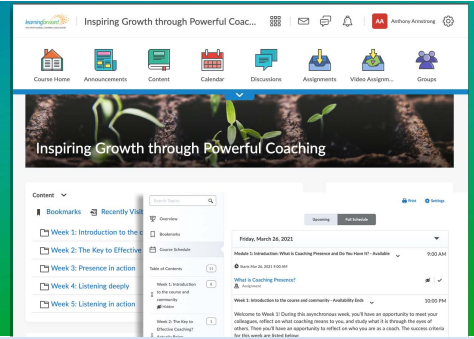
learningforward

Inspiring Growth through Powerful Coac...

AA Anthony Armstrong

Course Home
Announcements
Content
Calendar
Discussions
Assignments
Video Assignm...
Groups

Inspiring Growth through Powerful Coaching

Content

Bookmarks
Recently Visi

Week 1: Introduction to the
Week 2: The Key to Effective
Week 3: Presence in action
Week 4: Listening deeply
Week 5: Listening in action

Search Topics

Overview
Bookmarks
Course Schedule

Table of Contents 11

Week 1: Introduction to the course and community 8
Hidden

Week 2: The Key to Effective Coaching? 3

Print
Settings

Upcoming
Full Schedule

Friday, March 26, 2021

Module 1: Introduction: What is Coaching Presence and Do You Have It? - Available 9:00 AM

Starts Mar 26, 2021 9:00 AM

What is Coaching Presence?
Assignment

Week 1: Introduction to the course and community - Availability Ends 10:50 PM

Welcome to Week 1! During this asynchronous week, you'll have an opportunity to meet your colleagues, reflect on what coaching means to you, and study what it is through the eyes of others. Then you'll have an opportunity to reflect on who you are as a coach. The success criteria for this week are listed below: